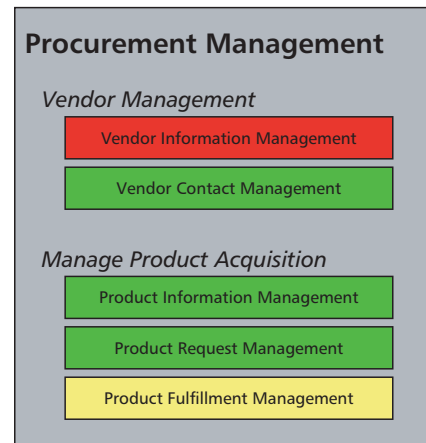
Procurement Management

Vendor Management

Vendor Information Management

Vendor Contact Management

Manage Product Acquisition

Product Information Management

Product Request Management

Product Fulfillment Management